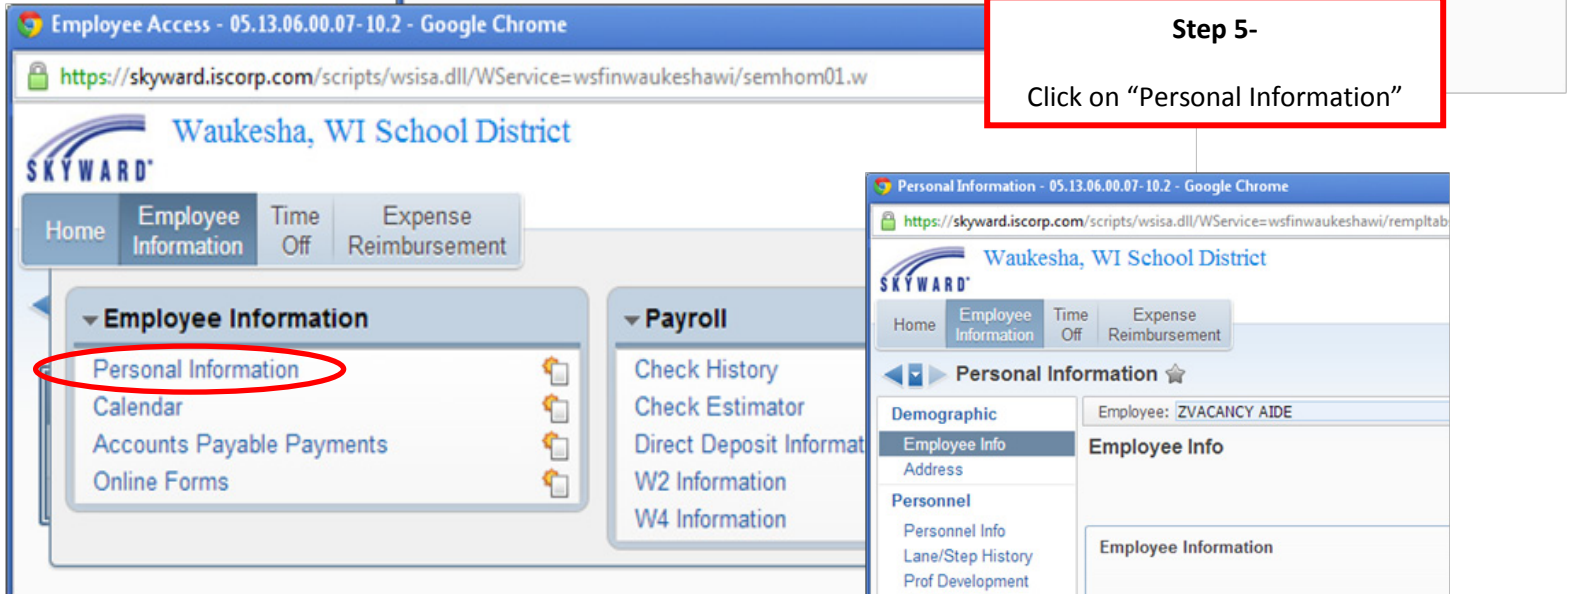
Employee Access - 05.13.06.00.07-10.2 - Google Chrome

https://skyward.iscorp.com/scripts/wsisa.dll/WService=wsfinwaukeshawi/semhom01.w

Step 5-

Click on “Personal Information”

SKYWARD

Waukesha, WI School District

Home | Employee Information | Time Off | Expense Reimbursement

Employee Information

Personal Information
Calendar
Accounts Payable Payments
Online Forms

Payroll

Check History
Check Estimator
Direct Deposit Informat
W2 Information
W4 Information

Personal Information - 05.13.06.00.07-10.2 - Google Chrome

https://skyward.iscorp.com/scripts/wsisa.dll/WService=wsfinwaukeshawi/rempltab

SKYWARD

Waukesha, WI School District

Home | Employee Information | Time Off | Expense Reimbursement

Personal Information

Demographic
Employee Info
Address
Personnel
Personnel Info
Lane/Step History
Prof Development

Employee: ZVACANCY AIDE

Employee Info

Employee Information